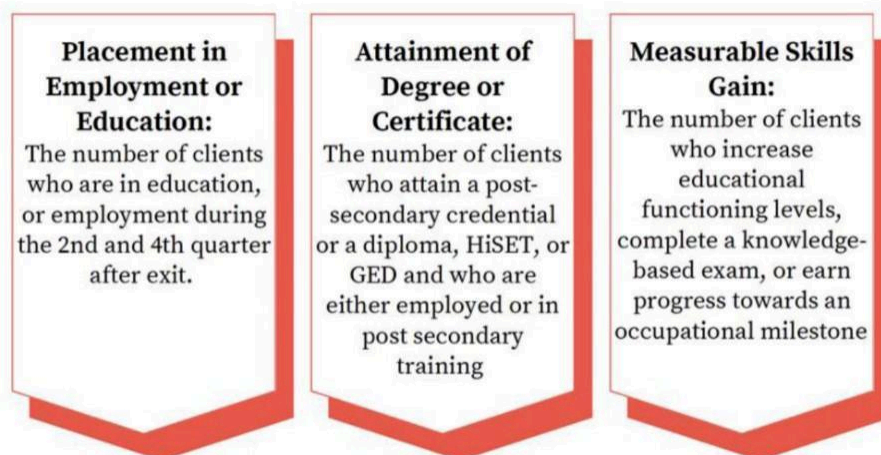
Placement in Employment or Education:
The number of clients who are in education, or employment during the 2nd and 4th quarter after exit.

Attainment of Degree or Certificate:
The number of clients who attain a post-secondary credential or a diploma, HiSET, or GED and who are either employed or in post secondary training

Measurable Skills Gain:
The number of clients who increase educational functioning levels, complete a knowledge-based exam, or earn progress towards an occupational milestone